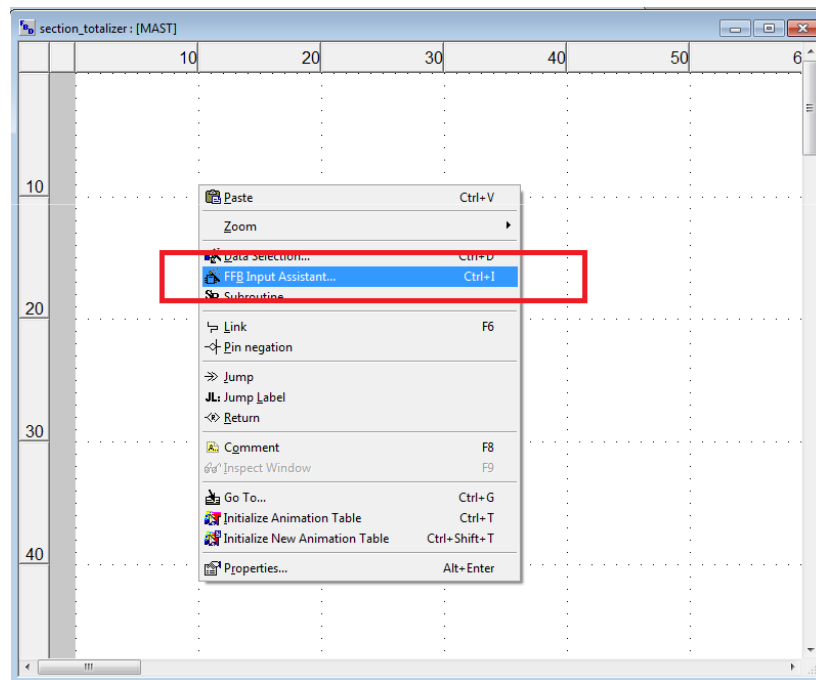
section_totalizer : [MAST]

10 20 30 40 50 6

10

20

30

40

Paste Ctrl+V

Zoom

Data Selection... Ctrl+D
FFB Input Assistant... Ctrl+I
Subroutine

Link F6
Pin negation

Jump
JL: Jump Label
Return

Comment F8
Inspect Window F9

Go To... Ctrl+G
Initialize Animation Table Ctrl+T
Initialize New Animation Table Ctrl+Shift+T

Properties... Alt+Enter